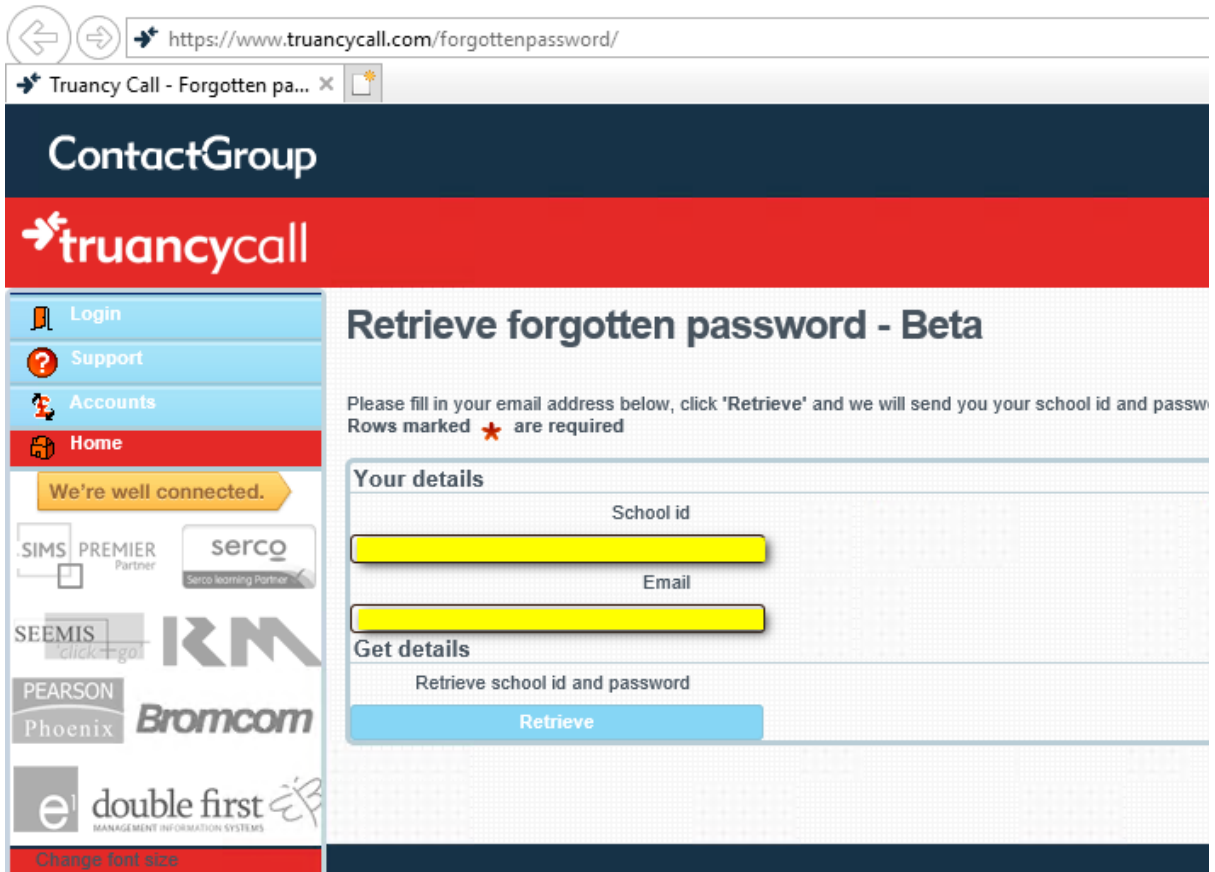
https://www.truancycall.com/forgottenpassword/

Truancy Call - Forgotten pa... ×

ContactGroup

truancycall

Login

Support

Accounts

Home

We're well connected.

SIMS PREMIER Partner

serco Serco learning Partner

SEEMIS click+go

RM

PEARSON Phoenix

Bromcom

e double first MANAGEMENT INFORMATION SYSTEMS

Change font size

Retrieve forgotten password - Beta

Please fill in your email address below, click 'Retrieve' and we will send you your school id and passw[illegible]
Rows marked * are required

Your details

School id

Email

Get details

Retrieve school id and password

Retrieve